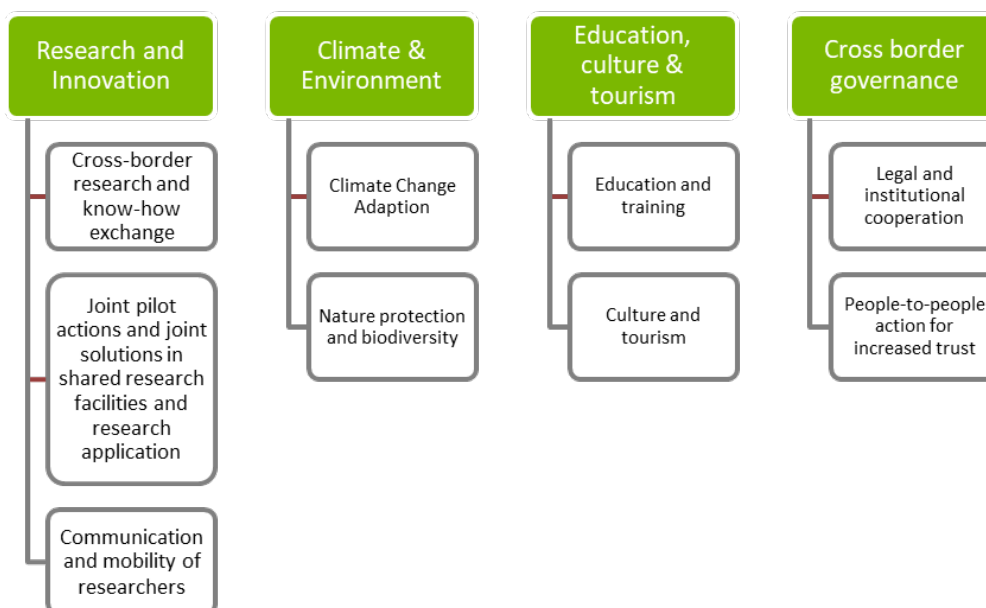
Research and Innovation

Cross-border research and know-how exchange

Joint pilot actions and joint solutions in shared research facilities and research application

Communication and mobility of researchers

Climate & Environment

Climate Change Adaption

Nature protection and biodiversity

Education, culture & tourism

Education and training

Culture and tourism

Cross border governance

Legal and institutional cooperation

People-to-people action for increased trust